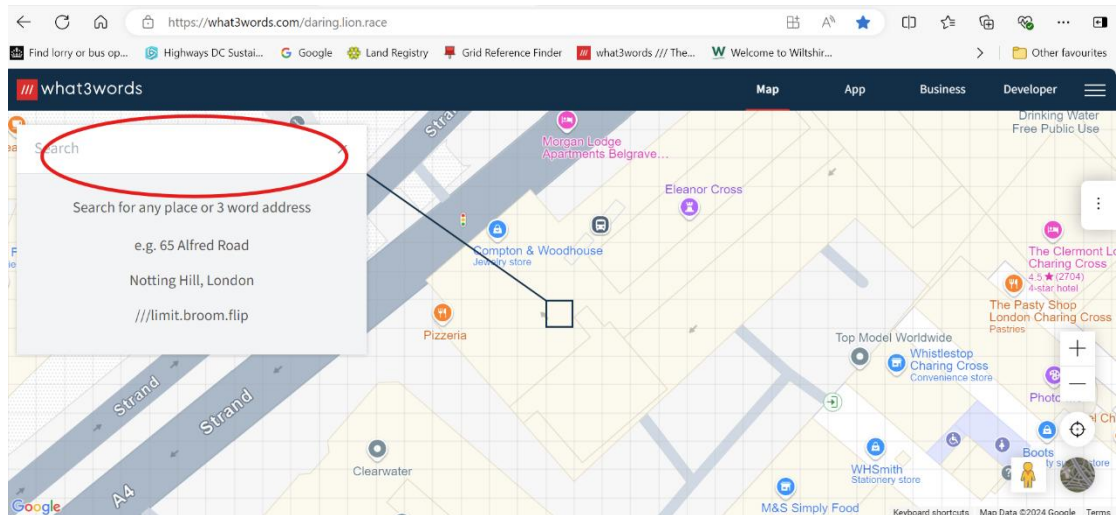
https://what3words.com/daring.lion.race

Find lorry or bus op... Highways DC Sustai... Google Land Registry Grid Reference Finder what3words /// The... Welcome to Wiltshir... Other favourites

what3words

Map App Business Developer

Search

Search for any place or 3 word address

e.g. 65 Alfred Road

Notting Hill, London

///limit.broom.flip

Strand

Morgan Lodge Apartments Belgrave...

Eleanor Cross

Compton & Woodhouse
Jewelry store

Pizzeria

Drinking Water Free Public Use

The Clermont L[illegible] Charing Cross
4.5 ★ (2704)
4-star hotel

The Pasty Shop London Charing Cross
Pastries

Top Model Worldwide

Whistlestop Charing Cross
Convenience store

Photo

Strand

Strand

A4

Clearwater

WHSmith
Stationery store

Boots

M&S Simply Food

Google

Keyboard shortcuts Map Data ©2024 Google Terms